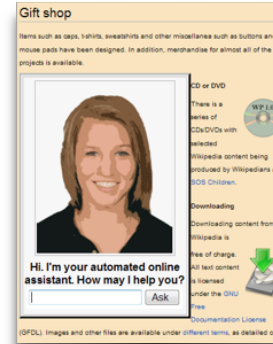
Gift shop

Items such as caps, t-shirts, sweatshirts and other miscellanea such as buttons and mouse pads have been designed. In addition, merchandise for almost all of the projects is available.

CD or DVD

There is a series of CDs/DVDs with selected Wikipedia content being produced by Wikipedians and SOS Children.

WP 1.0

Downloading

Downloading content from Wikipedia is free of charge. All text content is licensed under the GNU Free Documentation License (GFDL). Images and other files are available under different terms, as detailed on

Hi. I'm your automated online assistant. How may I help you?

Ask